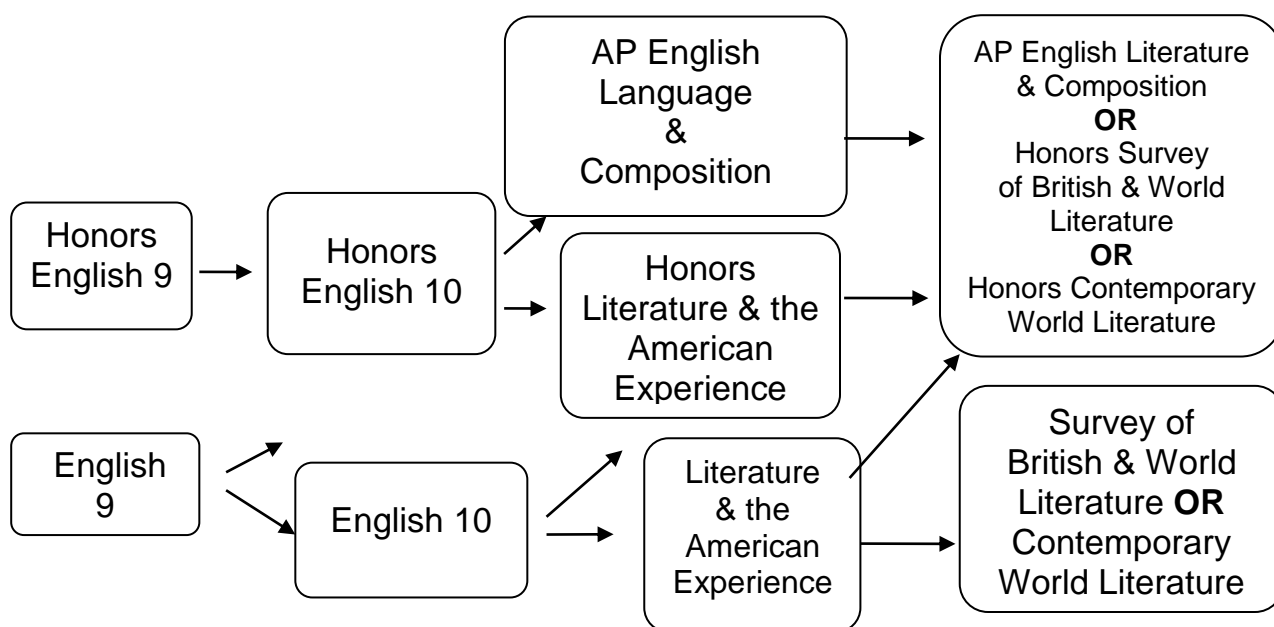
Honors English 9

Honors English 10

AP English Language & Composition

Honors Literature & the American Experience

AP English Literature & Composition
**OR**
Honors Survey of British & World Literature
**OR**
Honors Contemporary World Literature

English 9

English 10

Literature & the American Experience

Survey of British & World Literature **OR** Contemporary World Literature